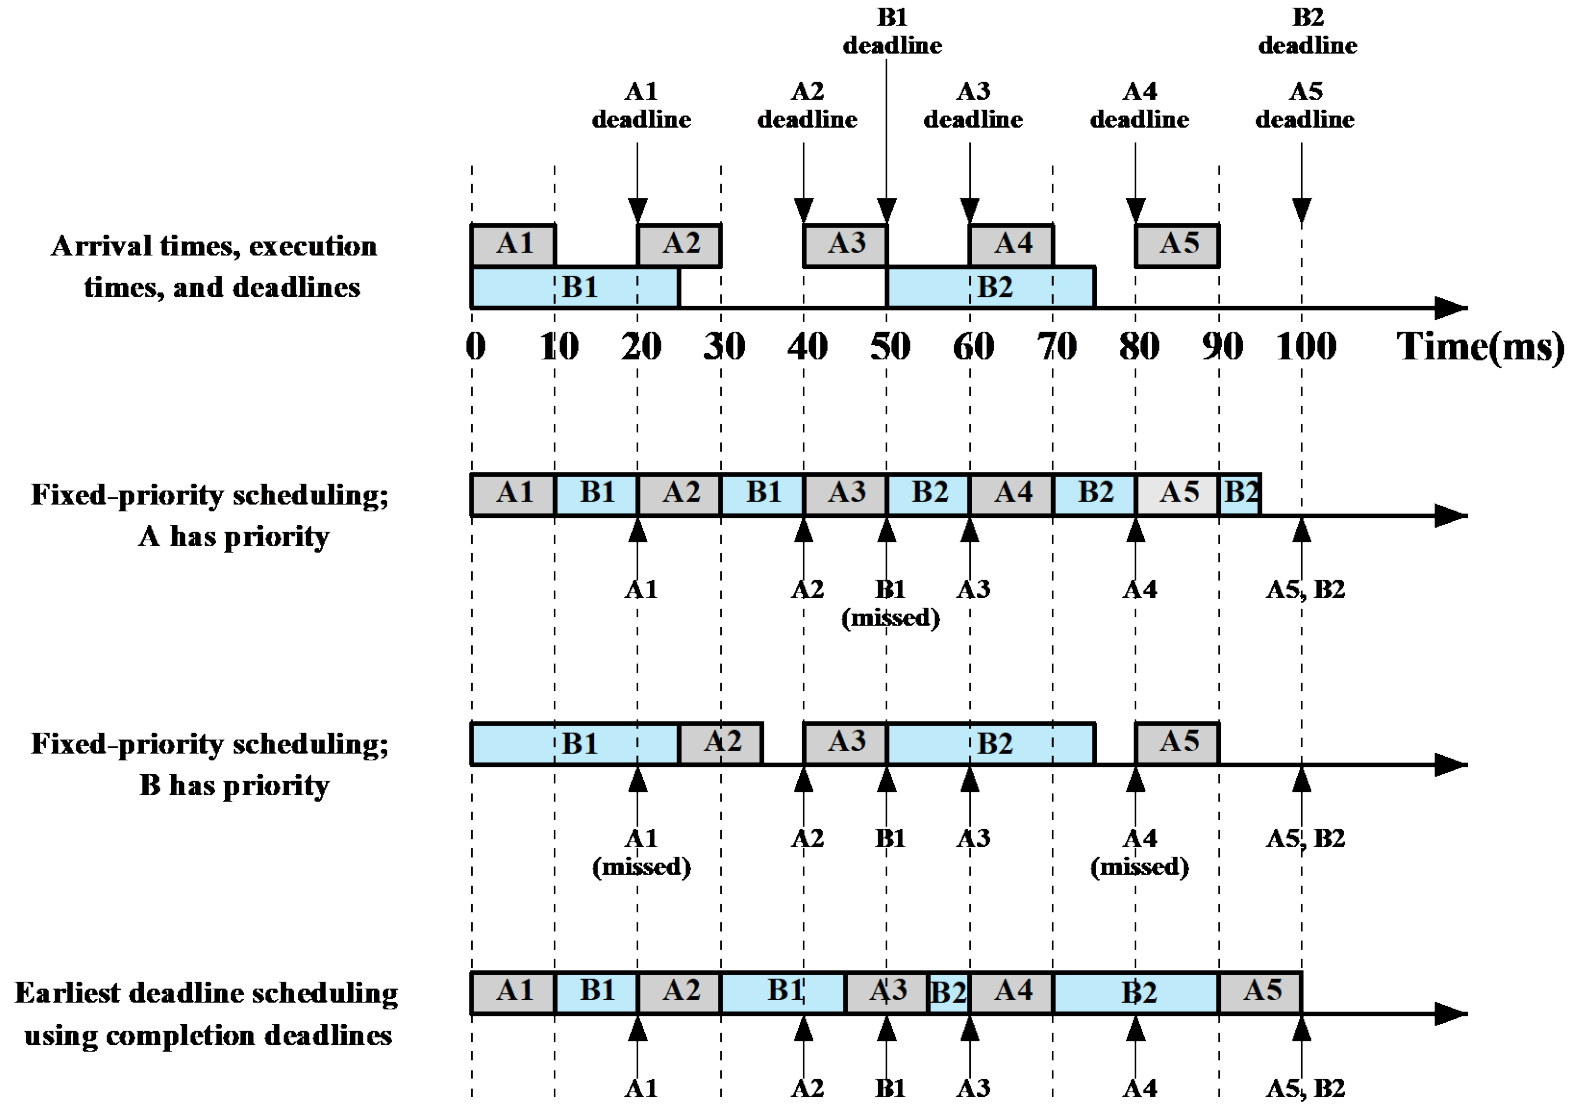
B1 deadline
B2 deadline
A1 deadline
A2 deadline
A3 deadline
A4 deadline
A5 deadline

Arrival times, execution times, and deadlines

A1 A2 A3 A4 A5
B1 B2

0 10 20 30 40 50 60 70 80 90 100 Time(ms)

Fixed-priority scheduling; A has priority

A1 B1 A2 B1 A3 B2 A4 B2 A5 B2

A1 A2 B1 (missed) A3 A4 A5, B2

Fixed-priority scheduling; B has priority

B1 A2 A3 B2 A5

A1 (missed) A2 B1 A3 A4 (missed) A5, B2

Earliest deadline scheduling using completion deadlines

A1 B1 A2 B1 A3 B2 A4 B2 A5

A1 A2 B1 A3 A4 A5, B2